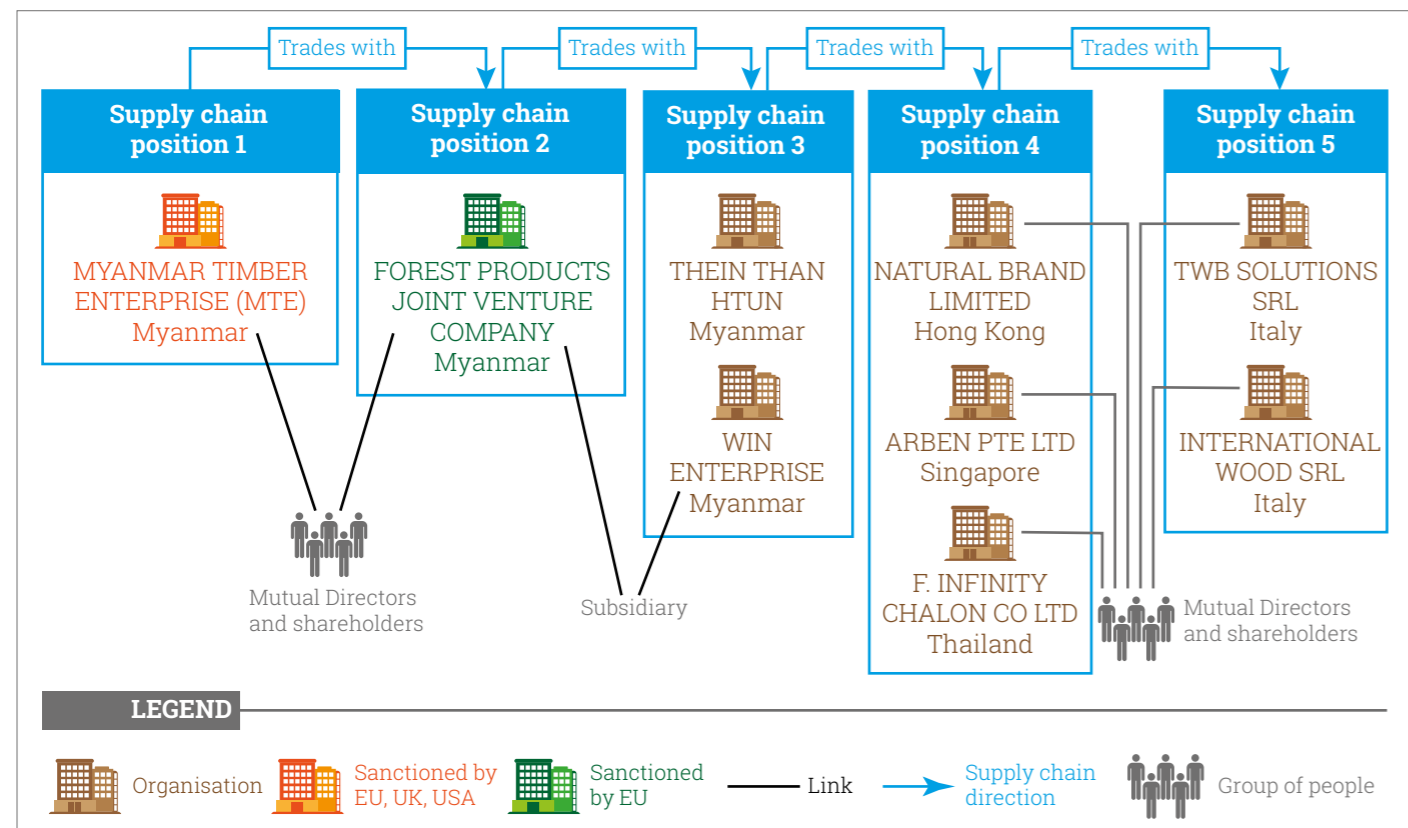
Trades with
Trades with
Trades with
Trades with

Supply chain position 1
MYANMAR TIMBER ENTERPRISE (MTE)
Myanmar

Supply chain position 2
FOREST PRODUCTS JOINT VENTURE COMPANY
Myanmar

Supply chain position 3
THEIN THAN HTUN
Myanmar
WIN ENTERPRISE
Myanmar

Supply chain position 4
NATURAL BRAND LIMITED
Hong Kong
ARBEN PTE LTD
Singapore
F. INFINITY CHALON CO LTD
Thailand

Supply chain position 5
TWB SOLUTIONS SRL
Italy
INTERNATIONAL WOOD SRL
Italy

Mutual Directors and shareholders
Subsidiary
Mutual Directors and shareholders

LEGEND
Organisation
Sanctioned by EU, UK, USA
Sanctioned by EU
Link
Supply chain direction
Group of people